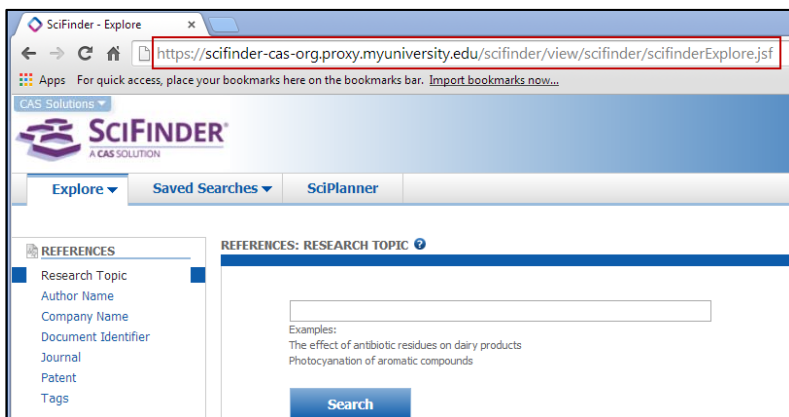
SciFinder - Explore ×

https://scifinder-cas-org.proxy.myuniversity.edu/scifinder/view/scifinder/scifinderExplore.jsf

Apps For quick access, place your bookmarks here on the bookmarks bar. Import bookmarks now...

CAS Solutions

SCIFINDER®
A CAS SOLUTION

Explore Saved Searches SciPlanner

REFERENCES

Research Topic
Author Name
Company Name
Document Identifier
Journal
Patent
Tags

REFERENCES: RESEARCH TOPIC

Examples:
The effect of antibiotic residues on dairy products
Photocyanation of aromatic compounds

Search